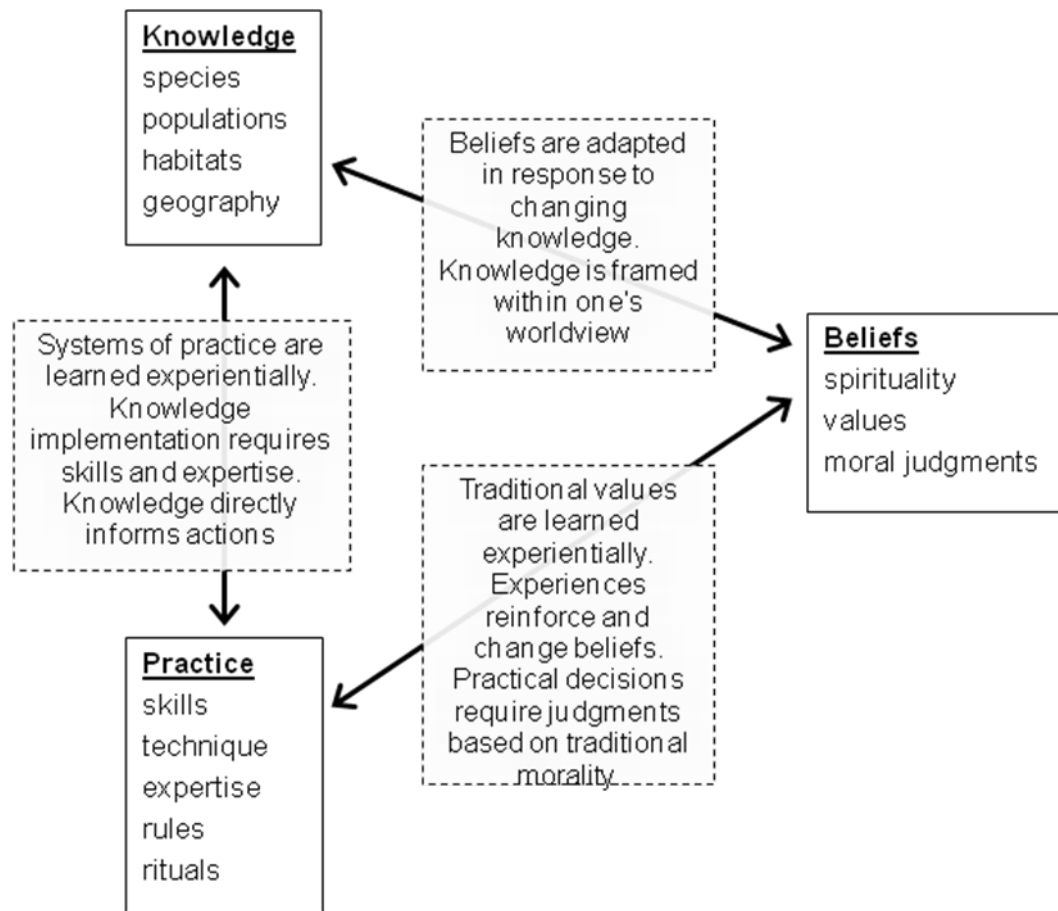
Knowledge
species
populations
habitats
geography

Beliefs are adapted in response to changing knowledge. Knowledge is framed within one's worldview

Systems of practice are learned experientially. Knowledge implementation requires skills and expertise. Knowledge directly informs actions

Beliefs
spirituality
values
moral judgments

Traditional values are learned experientially. Experiences reinforce and change beliefs. Practical decisions require judgments based on traditional morality

Practice
skills
technique
expertise
rules
rituals